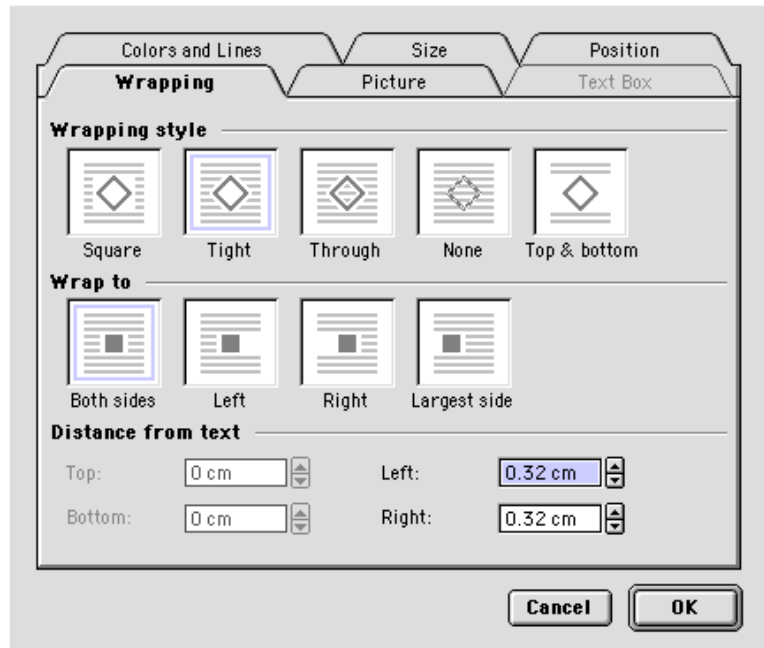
Colors and Lines
Size
Position
Wrapping
Picture
Text Box

Wrapping style

Square
Tight
Through
None
Top & bottom

Wrap to

Both sides
Left
Right
Largest side

Distance from text

Top: 0 cm
Bottom: 0 cm
Left: 0.32 cm
Right: 0.32 cm

Cancel
OK